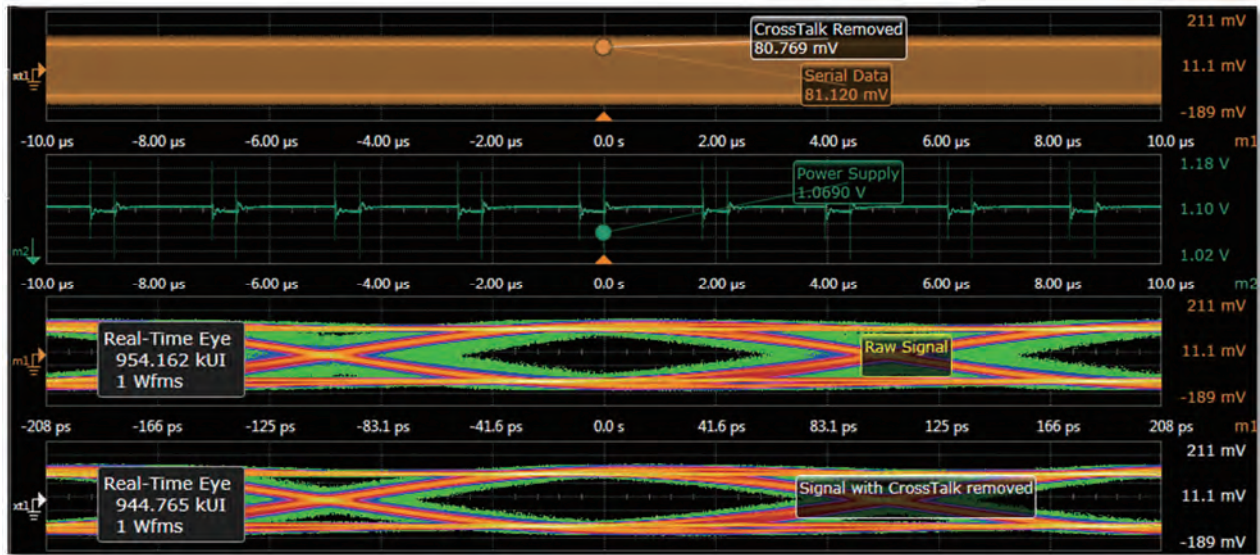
CrossTalk Removed
80.769 mV

Serial Data
81.120 mV

211 mV
11.1 mV
-189 mV

xt1

-10.0 µs -8.00 µs -6.00 µs -4.00 µs -2.00 µs 0.0 s 2.00 µs 4.00 µs 6.00 µs 8.00 µs 10.0 µs m1

Power Supply
1.0690 V

1.18 V
1.10 V
1.02 V

m2

-10.0 µs -8.00 µs -6.00 µs -4.00 µs -2.00 µs 0.0 s 2.00 µs 4.00 µs 6.00 µs 8.00 µs 10.0 µs m2

Real-Time Eye
954.162 kUI
1 Wfms

Raw Signal

211 mV
11.1 mV
-189 mV

m1

-208 ps -166 ps -125 ps -83.1 ps -41.6 ps 0.0 s 41.6 ps 83.1 ps 125 ps 166 ps 208 ps m1

Real-Time Eye
944.765 kUI
1 Wfms

Signal with CrossTalk removed

211 mV
11.1 mV
-189 mV

xt1